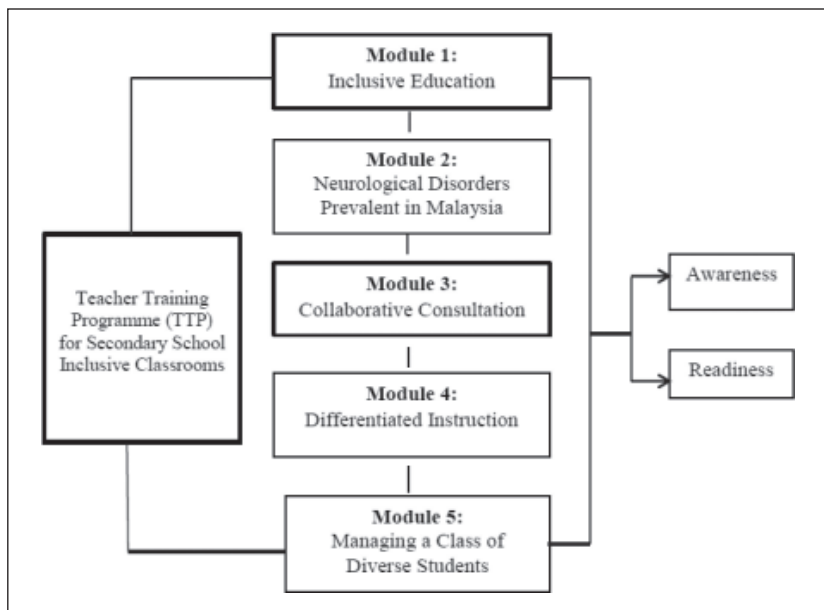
Teacher Training Programme (TTP) for Secondary School Inclusive Classrooms

**Module 1:**
Inclusive Education

**Module 2:**
Neurological Disorders Prevalent in Malaysia

**Module 3:**
Collaborative Consultation

**Module 4:**
Differentiated Instruction

**Module 5:**
Managing a Class of Diverse Students

Awareness

Readiness